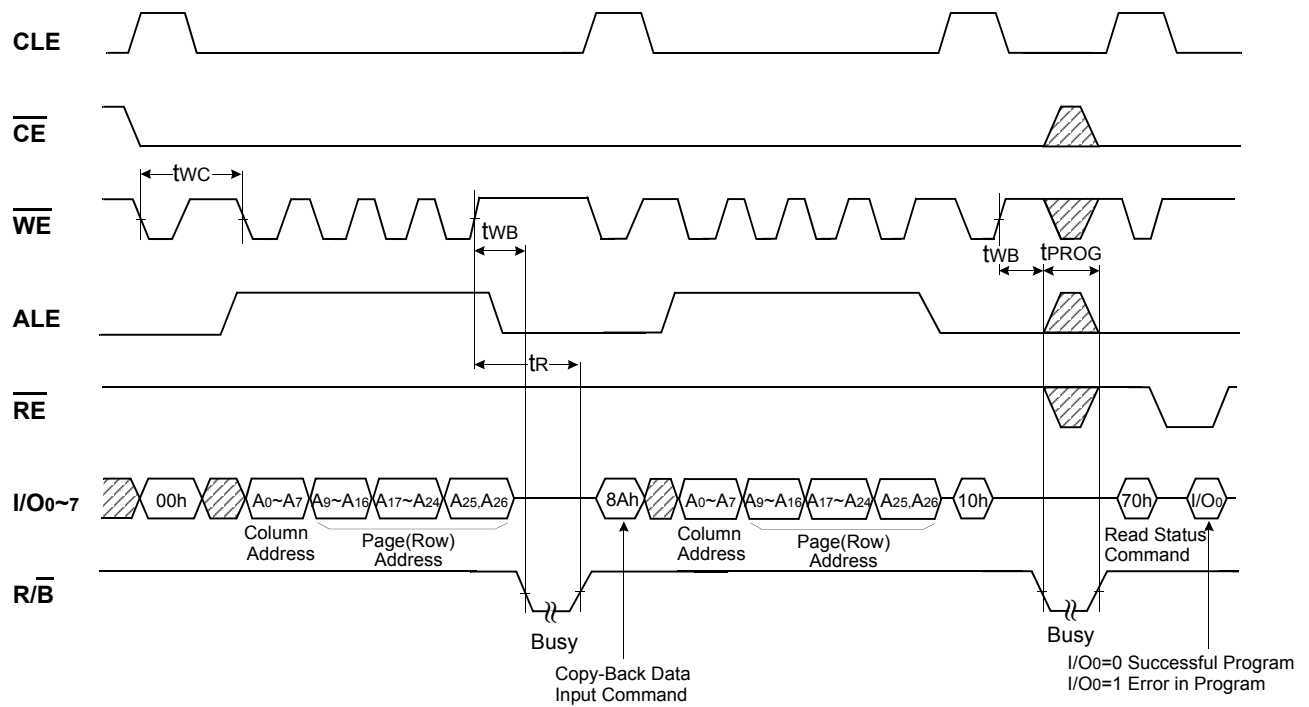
CLE

$\overline{CE}$

$t_{WC}$

$\overline{WE}$

$t_{WB}$

$t_{WB}$

$t_{PROG}$

ALE

$t_R$

$\overline{RE}$

I/O0~7

00h

$A_0$~$A_7$

$A_9$~$A_{16}$

$A_{17}$~$A_{24}$

$A_{25}$,$A_{26}$

Column Address

Page(Row) Address

8Ah

$A_0$~$A_7$

$A_9$~$A_{16}$

$A_{17}$~$A_{24}$

$A_{25}$,$A_{26}$

10h

Column Address

Page(Row) Address

70h

I/O0

Read Status Command

R/$\overline{B}$

Busy

Busy

Copy-Back Data Input Command

I/O0=0 Successful Program
I/O0=1 Error in Program